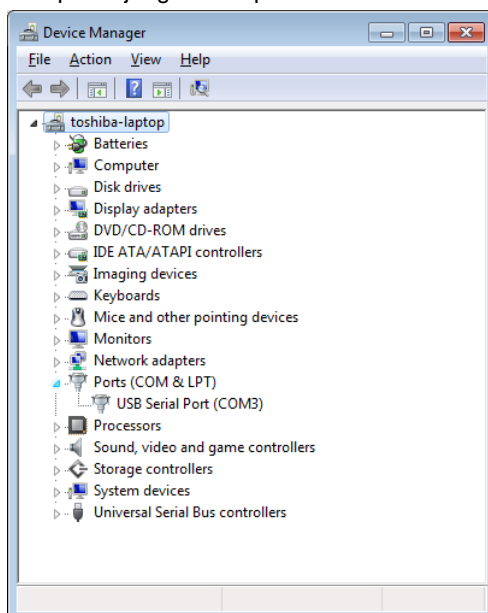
Device Manager

File Action View Help

toshiba-laptop
Batteries
Computer
Disk drives
Display adapters
DVD/CD-ROM drives
IDE ATA/ATAPI controllers
Imaging devices
Keyboards
Mice and other pointing devices
Monitors
Network adapters
Ports (COM & LPT)
USB Serial Port (COM3)
Processors
Sound, video and game controllers
Storage controllers
System devices
Universal Serial Bus controllers